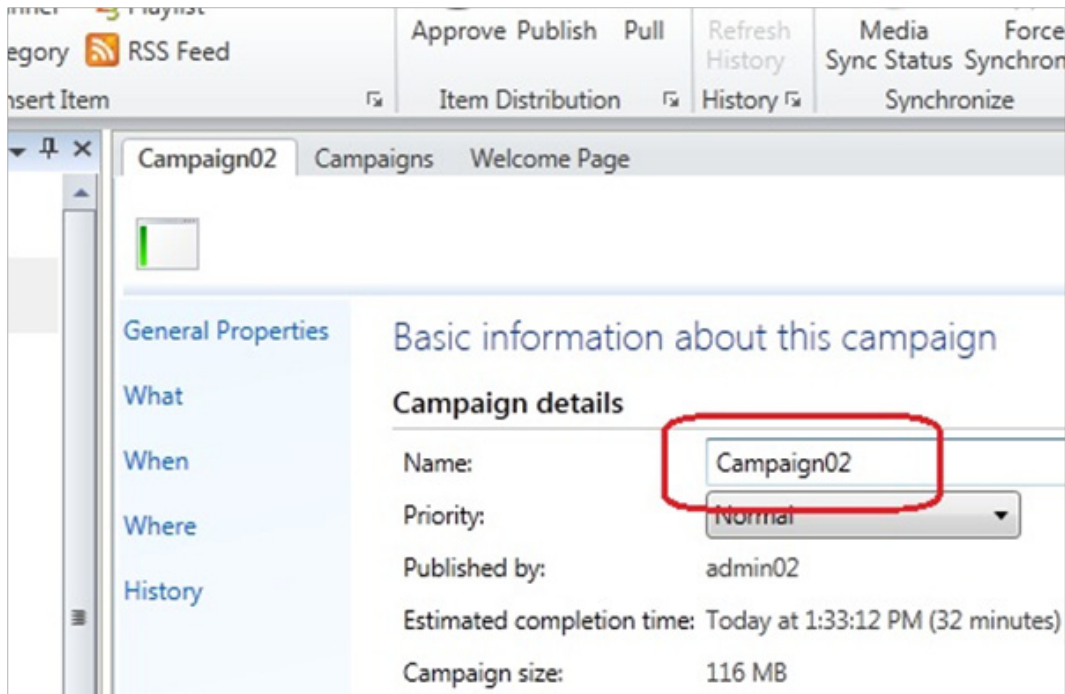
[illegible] Playlist
egory RSS Feed
nsert Item

Approve Publish Pull
Item Distribution

Refresh History
History

Media Sync Status
Force Synchron
Synchronize

Campaign02 Campaigns Welcome Page

General Properties
What
When
Where
History

Basic information about this campaign

Campaign details

Name: Campaign02
Priority: Normal
Published by: admin02
Estimated completion time: Today at 1:33:12 PM (32 minutes)
Campaign size: 116 MB